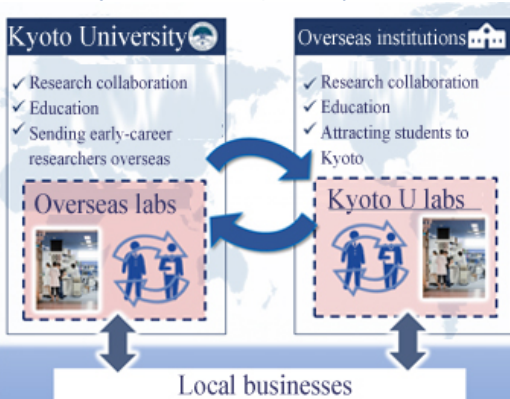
Kyoto University

✓ Research collaboration
✓ Education
✓ Sending early-career researchers overseas

Overseas labs

Overseas institutions

✓ Research collaboration
✓ Education
✓ Attracting students to Kyoto

Kyoto U labs

Local businesses